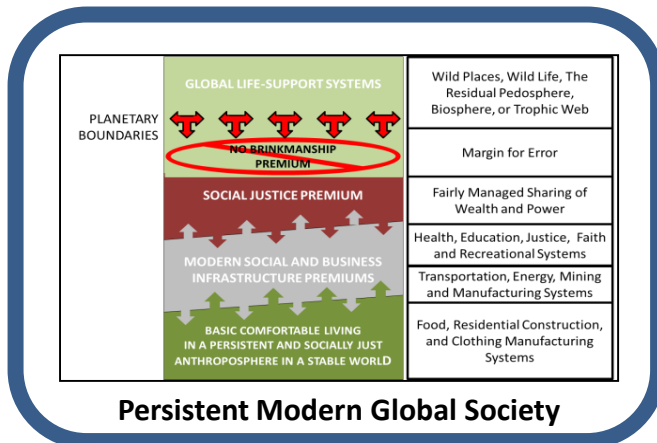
PLANETARY BOUNDARIES

GLOBAL LIFE-SUPPORT SYSTEMS

NO BRINKMANSHIP PREMIUM

SOCIAL JUSTICE PREMIUM

MODERN SOCIAL AND BUSINESS INFRASTRUCTURE PREMIUMS

BASIC COMFORTABLE LIVING IN A PERSISTENT AND SOCIALLY JUST ANTHROPOSPHERE IN A STABLE WORLD

Wild Places, Wild Life, The Residual Pedosphere, Biosphere, or Trophic Web

Margin for Error

Fairly Managed Sharing of Wealth and Power

Health, Education, Justice, Faith and Recreational Systems

Transportation, Energy, Mining and Manufacturing Systems

Food, Residential Construction, and Clothing Manufacturing Systems

Persistent Modern Global Society